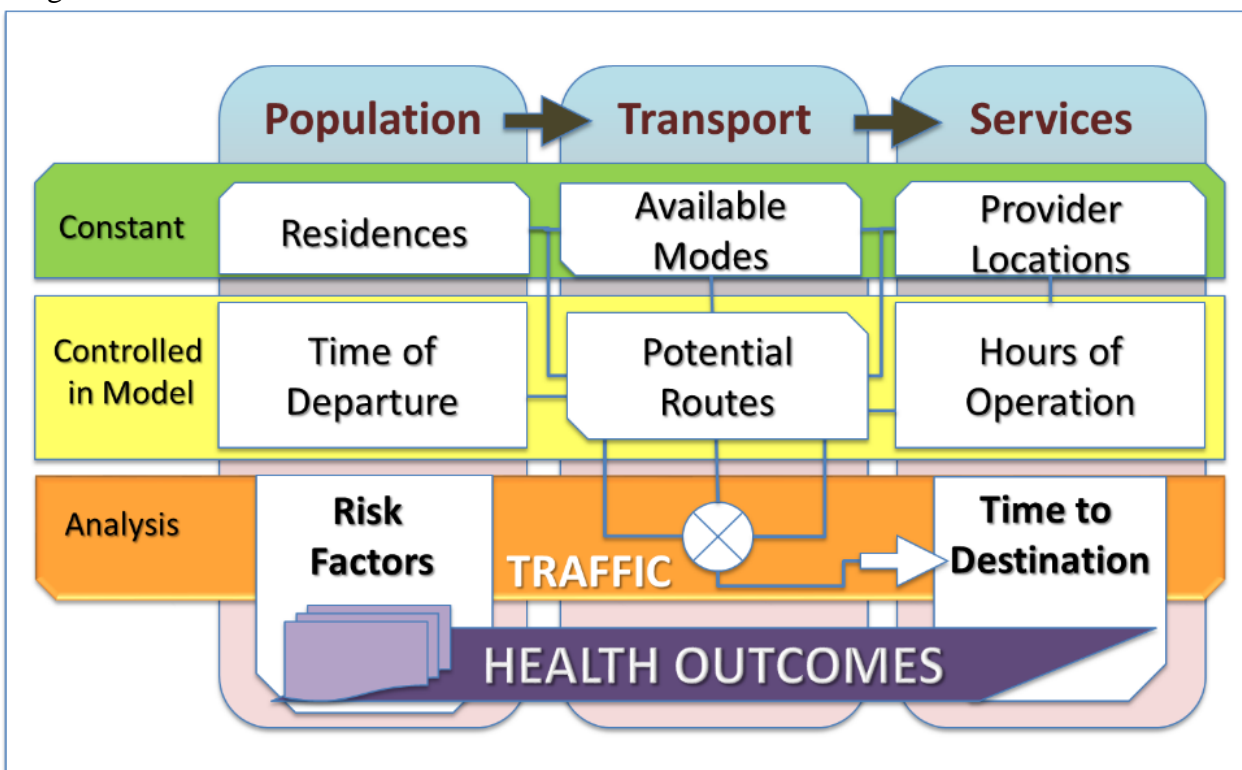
Population
Transport
Services

Constant
Residences
Available Modes
Provider Locations

Controlled in Model
Time of Departure
Potential Routes
Hours of Operation

Analysis
Risk Factors
TRAFFIC
Time to Destination

HEALTH OUTCOMES